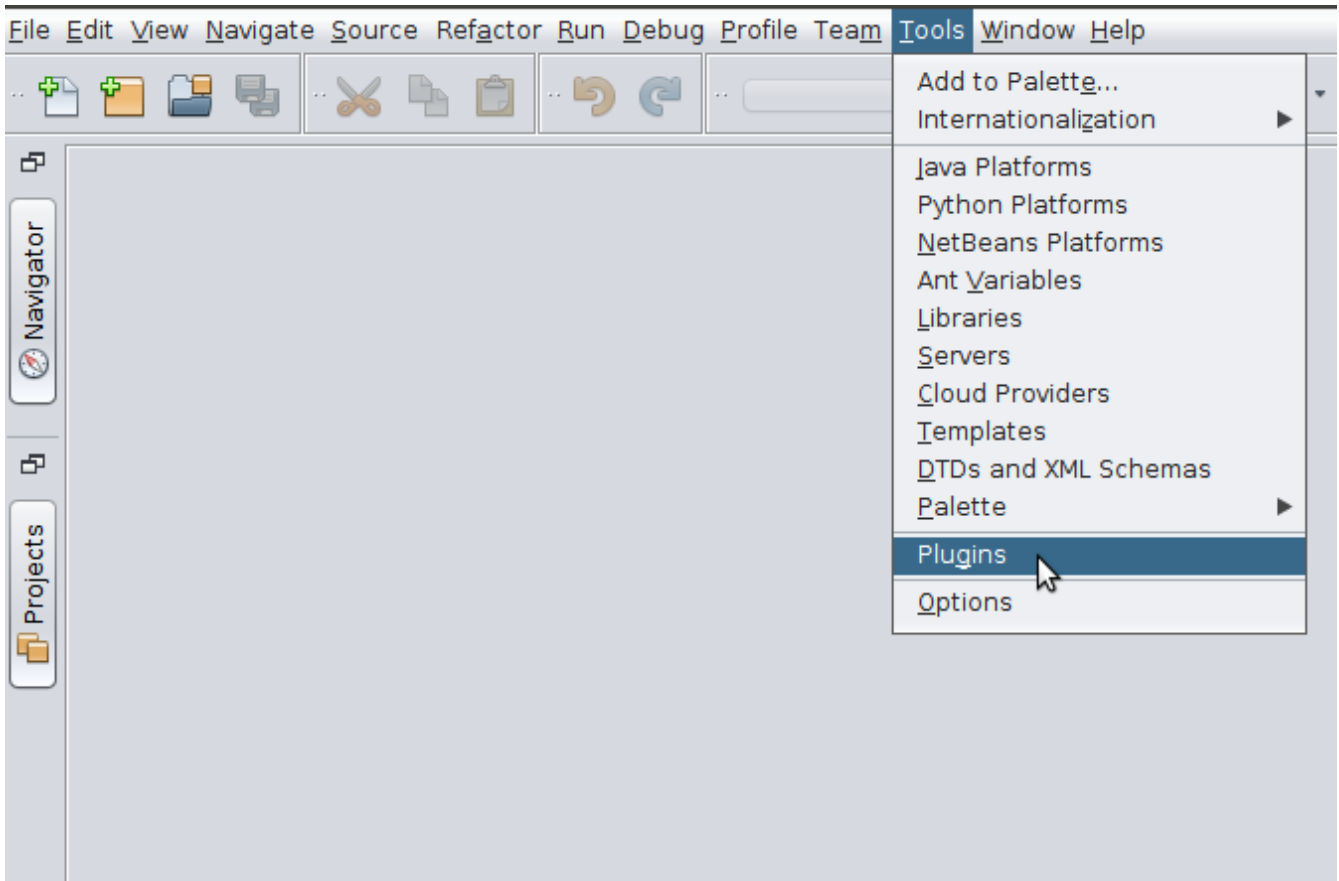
File Edit View Navigate Source Refactor Run Debug Profile Team Tools Window Help

Add to Palette...
Internationalization
Java Platforms
Python Platforms
NetBeans Platforms
Ant Variables
Libraries
Servers
Cloud Providers
Templates
DTDs and XML Schemas
Palette
Plugins
Options

Navigator
Projects